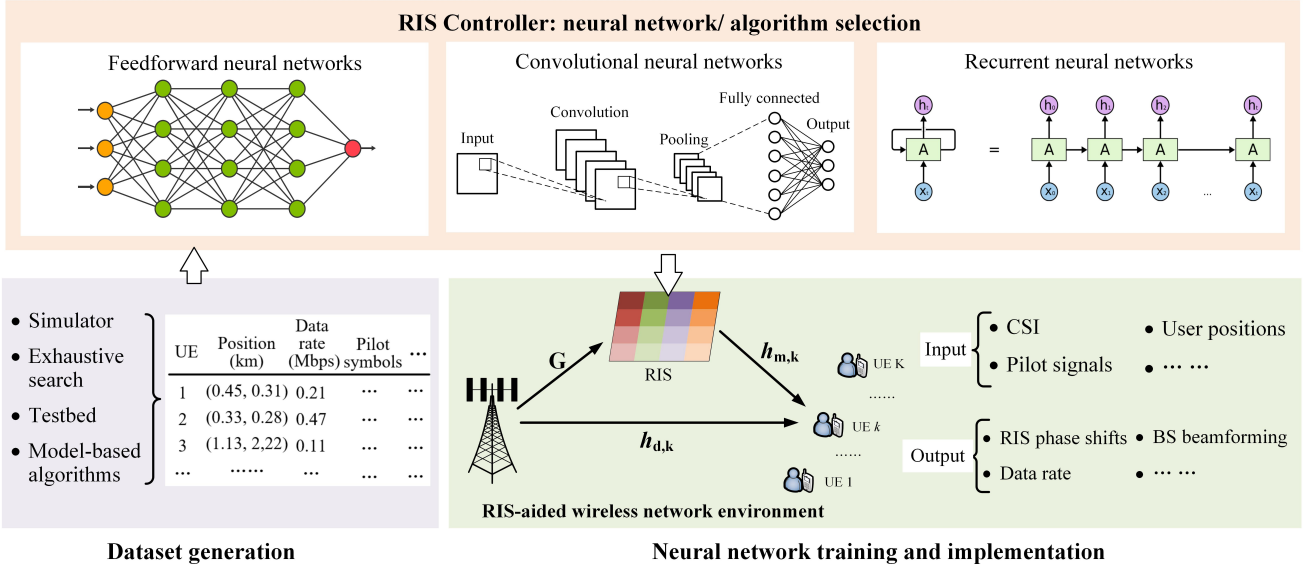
RIS Controller: neural network/ algorithm selection

Feedforward neural networks

Convolutional neural networks

Input

Convolution

Pooling

Fully connected

Output

Recurrent neural networks

$h_t$

A

$x_t$

=

$h_0$ $h_1$ $h_2$ $h_t$

A A A A

$x_0$ $x_1$ $x_2$ ... $x_t$

• Simulator
• Exhaustive search
• Testbed
• Model-based algorithms

| UE | Position (km) | Data rate (Mbps) | Pilot symbols | ... |
|---|---|---|---|---|
| 1 | (0.45, 0.31) | 0.21 | ... | ... |
| 2 | (0.33, 0.28) | 0.47 | ... | ... |
| 3 | (1.13, 2,22) | 0.11 | ... | ... |
| ... | ....... | ... | ... | ... |

G

RIS

$h_{m,k}$

UE K

......

UE $k$

$h_{d,k}$

......

UE 1

RIS-aided wireless network environment

Input
• CSI • User positions
• Pilot signals • ... ...

Output
• RIS phase shifts • BS beamforming
• Data rate • ... ...

Dataset generation

Neural network training and implementation